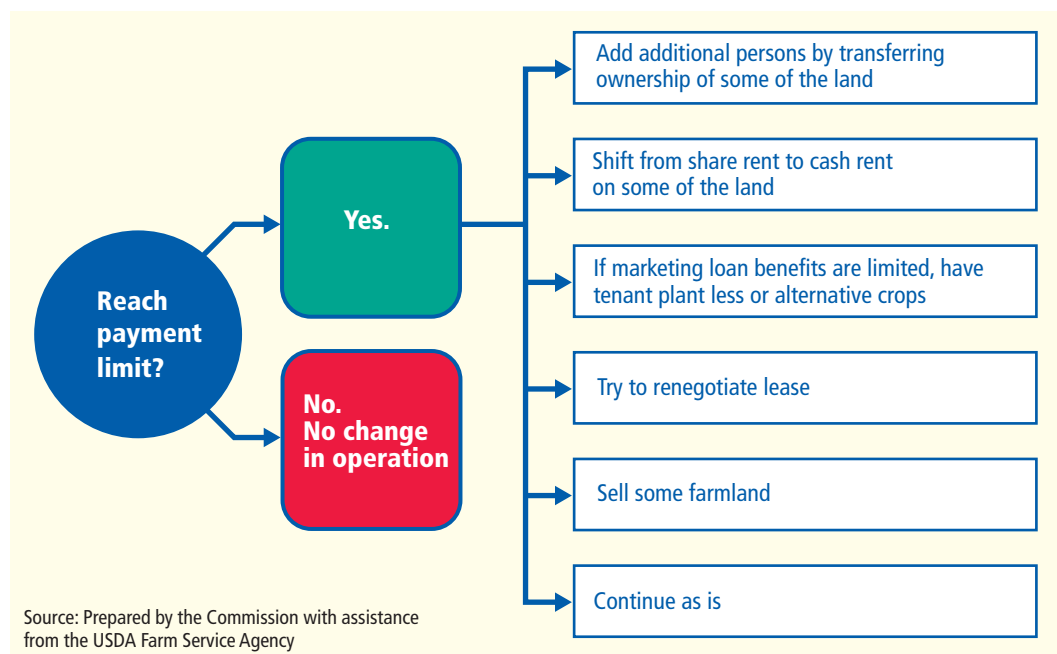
Reach payment limit?

Yes.

No.
No change in operation

Add additional persons by transferring ownership of some of the land

Shift from share rent to cash rent on some of the land

If marketing loan benefits are limited, have tenant plant less or alternative crops

Try to renegotiate lease

Sell some farmland

Continue as is

Source: Prepared by the Commission with assistance from the USDA Farm Service Agency